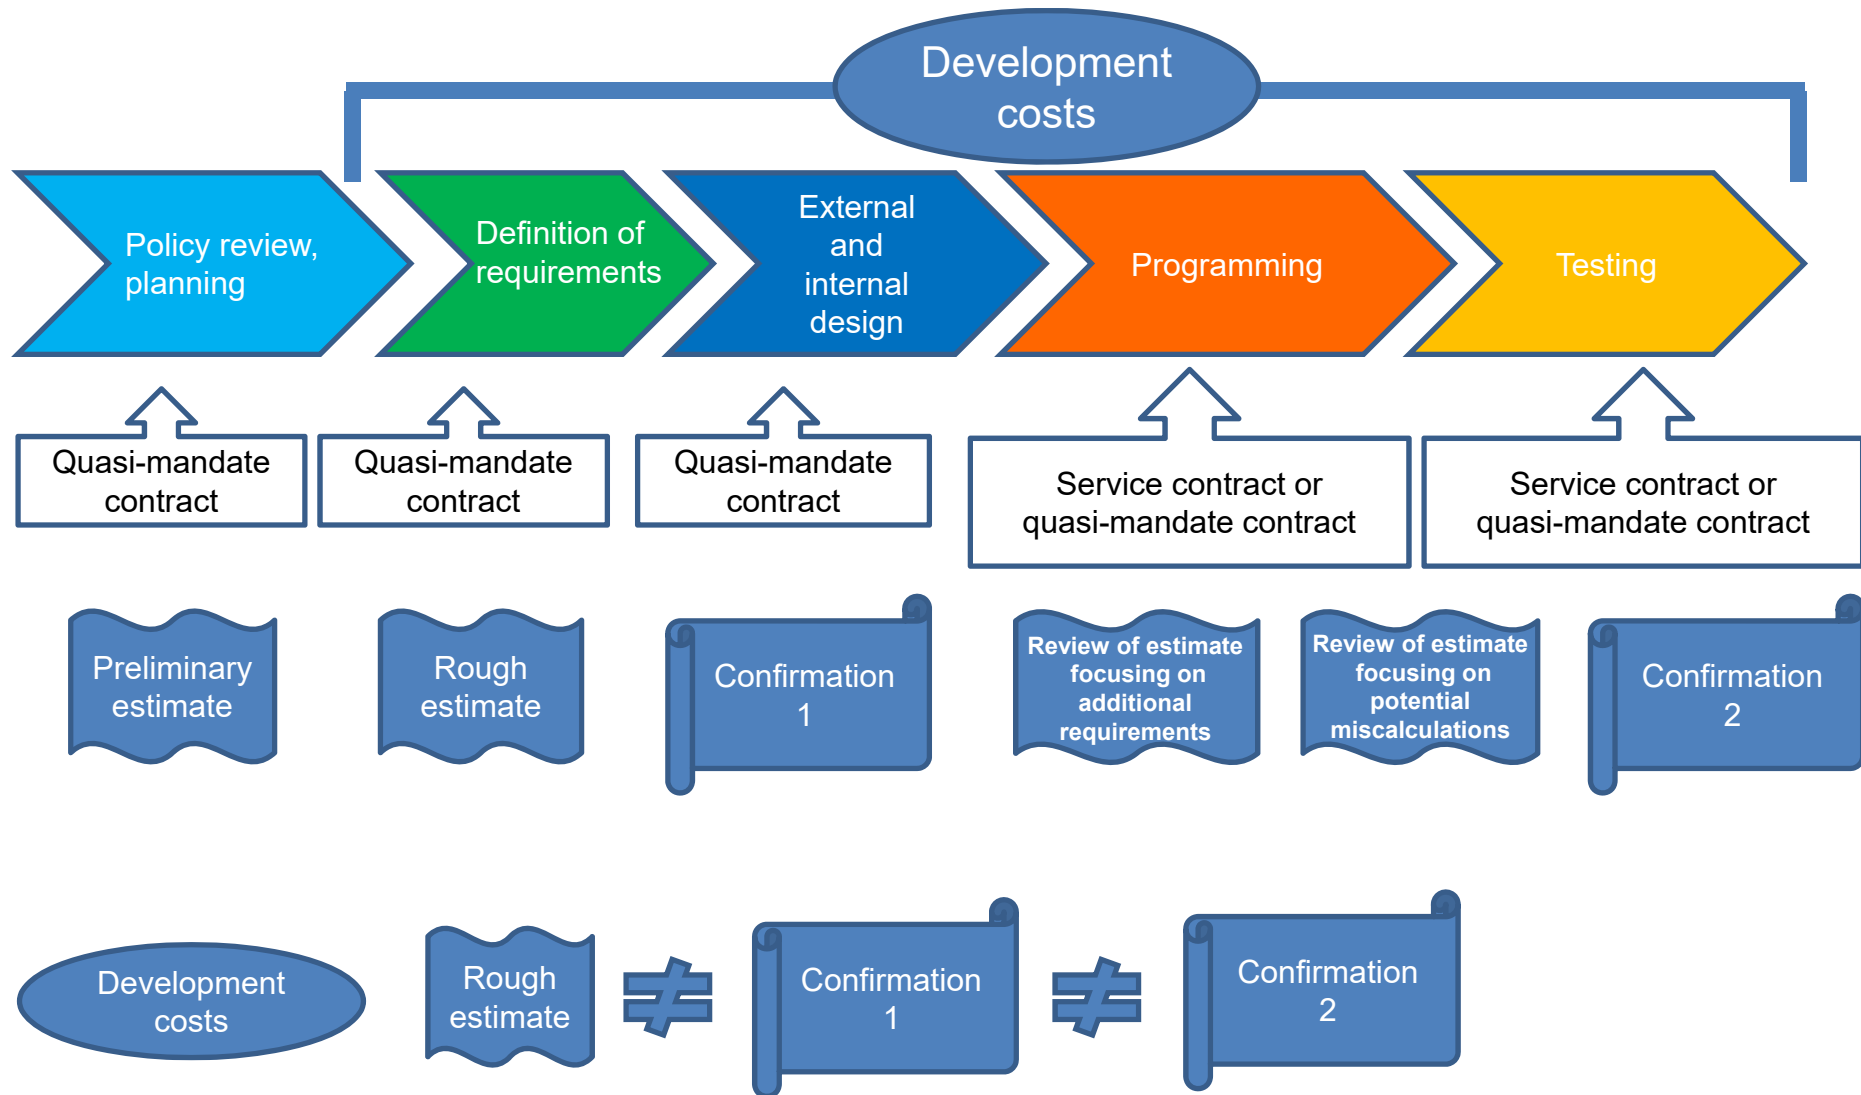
Development costs

Policy review, planning

Definition of requirements

External and internal design

Programming

Testing

Quasi-mandate contract

Quasi-mandate contract

Quasi-mandate contract

Service contract or quasi-mandate contract

Service contract or quasi-mandate contract

Preliminary estimate

Rough estimate

Confirmation 1

Review of estimate focusing on additional requirements

Review of estimate focusing on potential miscalculations

Confirmation 2

Development costs

Rough estimate $\neq$ Confirmation 1 $\neq$ Confirmation 2